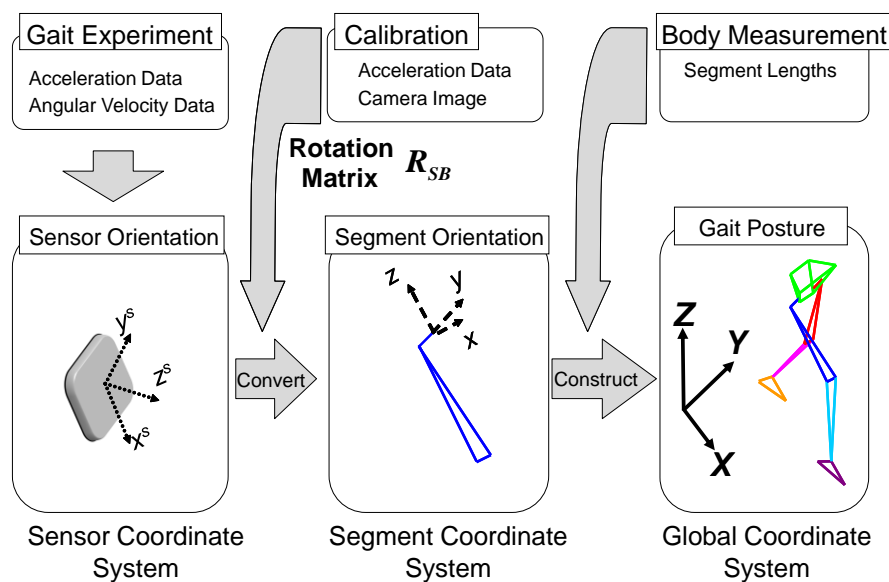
Gait Experiment
Acceleration Data
Angular Velocity Data

Calibration
Acceleration Data
Camera Image

Body Measurement
Segment Lengths

Rotation Matrix $R_{SB}$

Sensor Orientation
$y^s$
$z^s$
$x^s$

Convert

Segment Orientation
z
y
x

Construct

Gait Posture
Z
Y
X

Sensor Coordinate System

Segment Coordinate System

Global Coordinate System